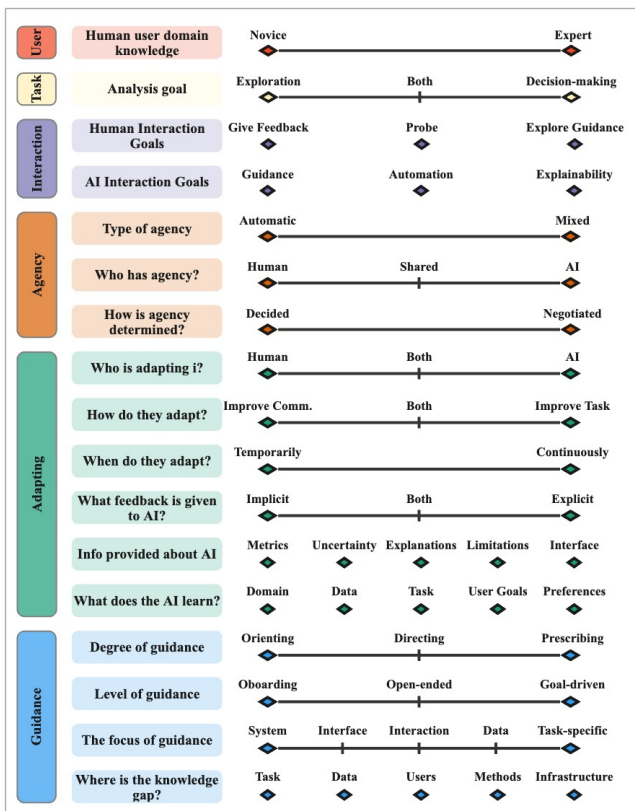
| | | |
|---|---|---|
| User | Human user domain knowledge | Novice — Expert |
| Task | Analysis goal | Exploration — Both — Decision-making |
| Interaction | Human Interaction Goals | Give Feedback, Probe, Explore Guidance |
| | AI Interaction Goals | Guidance, Automation, Explainability |
| Agency | Type of agency | Automatic — Mixed |
| | Who has agency? | Human — Shared — AI |
| | How is agency determined? | Decided — Negotiated |
| Adapting | Who is adapting i? | Human — Both — AI |
| | How do they adapt? | Improve Comm. — Both — Improve Task |
| | When do they adapt? | Temporarily — Continuously |
| | What feedback is given to AI? | Implicit — Both — Explicit |
| | Info provided about AI | Metrics, Uncertainty, Explanations, Limitations, Interface |
| | What does the AI learn? | Domain, Data, Task, User Goals, Preferences |
| Guidance | Degree of guidance | Orienting — Directing — Prescribing |
| | Level of guidance | Oboarding — Open-ended — Goal-driven |
| | The focus of guidance | System — Interface — Interaction — Data — Task-specific |
| | Where is the knowledge gap? | Task, Data, Users, Methods, Infrastructure |